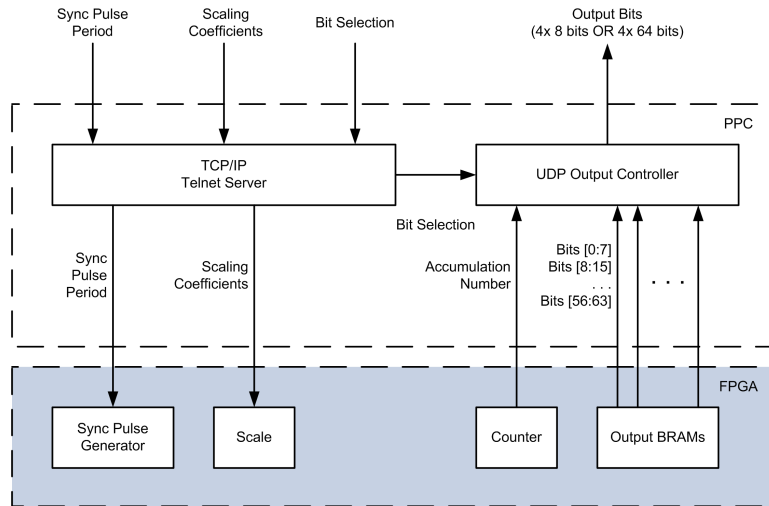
Sync Pulse Period

Scaling Coefficients

Bit Selection

Output Bits (4x 8 bits OR 4x 64 bits)

PPC

TCP/IP Telnet Server

UDP Output Controller

Bit Selection

Sync Pulse Period

Scaling Coefficients

Accumulation Number

Bits [0:7]
Bits [8:15]
. . .
Bits [56:63]

. . .

FPGA

Sync Pulse Generator

Scale

Counter

Output BRAMs